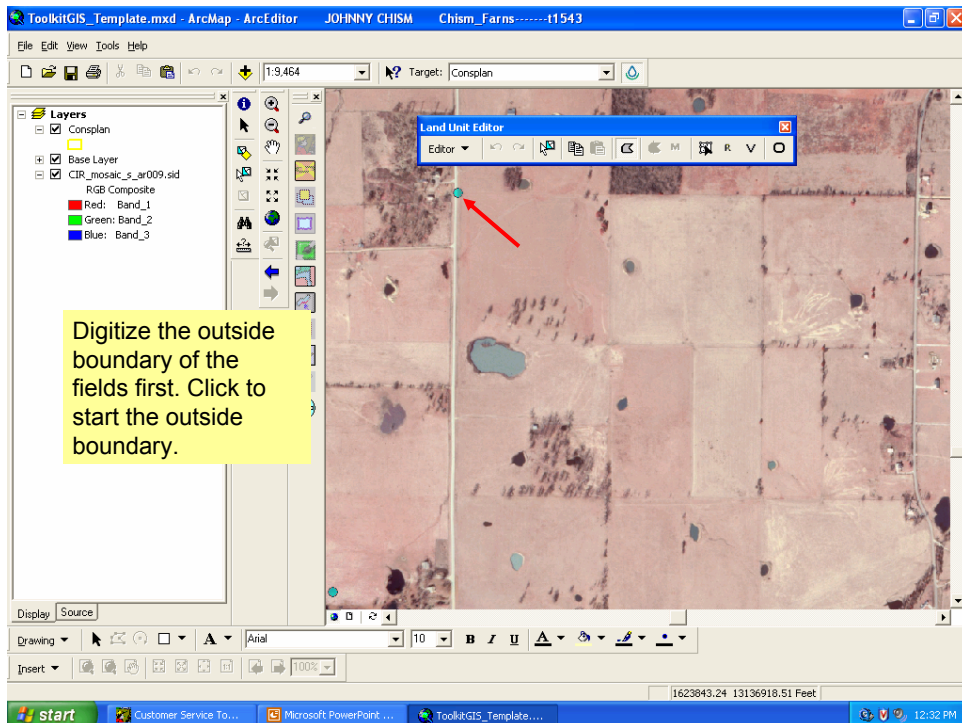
ToolkitGIS_Template.mxd - ArcMap - ArcEditor JOHNNY CHISM Chism_Farns-------t1543

File Edit View Tools Help

1:9,464

Target: Consplan

Layers
Consplan
Base Layer
CIR_mosaic_s_ar009.sid
RGB Composite
Red: Band_1
Green: Band_2
Blue: Band_3

Land Unit Editor
Editor
R V

Digitize the outside boundary of the fields first. Click to start the outside boundary.

Display Source

Drawing
A
Arial
10
B I U

Insert
100%

1623843.24 13136918.51 Feet

start
Customer Service To...
Microsoft PowerPoint ...
ToolkitGIS_Template....
12:32 PM